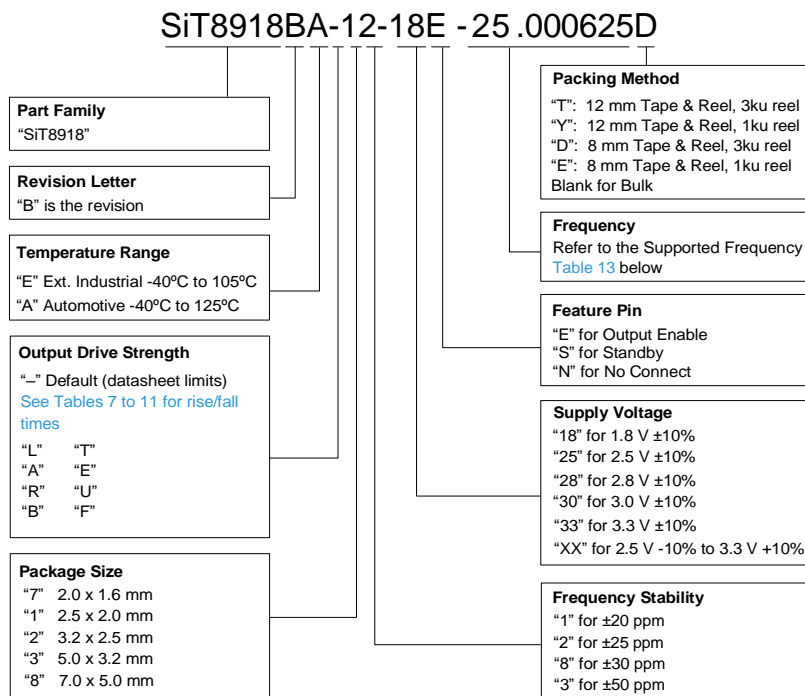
SiT8918BA-12-18E -25 .000625D

Part Family
"SiT8918"

Revision Letter
"B" is the revision

Temperature Range
"E" Ext. Industrial -40ºC to 105ºC
"A" Automotive -40ºC to 125ºC

Output Drive Strength
"–" Default (datasheet limits)
See Tables 7 to 11 for rise/fall times
"L" "T"
"A" "E"
"R" "U"
"B" "F"

Package Size
"7" 2.0 x 1.6 mm
"1" 2.5 x 2.0 mm
"2" 3.2 x 2.5 mm
"3" 5.0 x 3.2 mm
"8" 7.0 x 5.0 mm

Packing Method
"T": 12 mm Tape & Reel, 3ku reel
"Y": 12 mm Tape & Reel, 1ku reel
"D": 8 mm Tape & Reel, 3ku reel
"E": 8 mm Tape & Reel, 1ku reel
Blank for Bulk

Frequency
Refer to the Supported Frequency Table 13 below

Feature Pin
"E" for Output Enable
"S" for Standby
"N" for No Connect

Supply Voltage
"18" for 1.8 V ±10%
"25" for 2.5 V ±10%
"28" for 2.8 V ±10%
"30" for 3.0 V ±10%
"33" for 3.3 V ±10%
"XX" for 2.5 V -10% to 3.3 V +10%

Frequency Stability
"1" for ±20 ppm
"2" for ±25 ppm
"8" for ±30 ppm
"3" for ±50 ppm